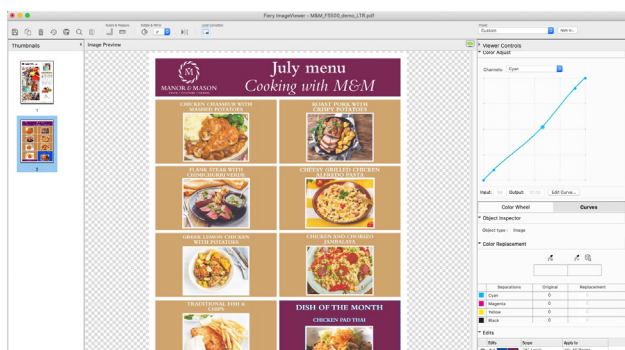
Fiery ImageViewer – M&M_FS500_demo_LTR.pdf

Zoom & Measure
Rotate & Mirror
Load Curve(s)
Preset
Custom
Apply to...

Thumbnails
Image Preview
1
2

July menu
Cooking with M&M
MANOR & MASON

CHICKEN CHASSEUR WITH MASHED POTATOES
ROAST PORK WITH CRISPY POTATOES
FLANK STEAK WITH CHIMICHURRI VERDE
CHEESY GRILLED CHICKEN ALFREDO PASTA
GREEK LEMON CHICKEN WITH POTATOES
CHICKEN AND CHORIZO JAMBALAYA
TRADITIONAL FISH & CHIPS
DISH OF THE MONTH
CHICKEN PAD THAI

Viewer Controls
Color Adjust
Channels: Cyan
Input:
Output:
Edit Curve...
Color Wheel
Curves
Object Inspector
Object type: Image
Color Replacement

| | Separations | Original | Replacement |
|---|---|---|---|
| | Cyan | 0 | |
| | Magenta | 0 | |
| | Yellow | 0 | |
| | Black | 0 | |

Edits
Edits
Scope
Apply to